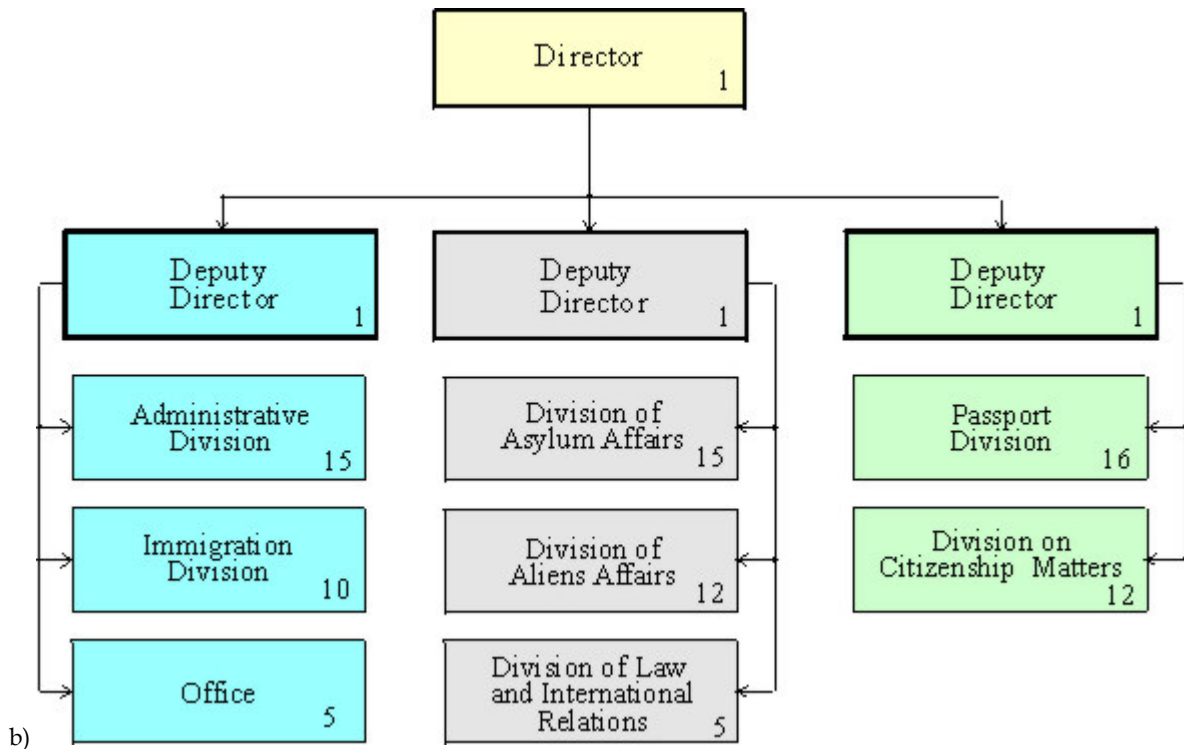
Director 1

Deputy Director 1

Deputy Director 1

Deputy Director 1

Administrative Division 15

Immigration Division 10

Office 5

Division of Asylum Affairs 15

Division of Aliens Affairs 12

Division of Law and International Relations 5

Passport Division 16

Division on Citizenship Matters 12

b)